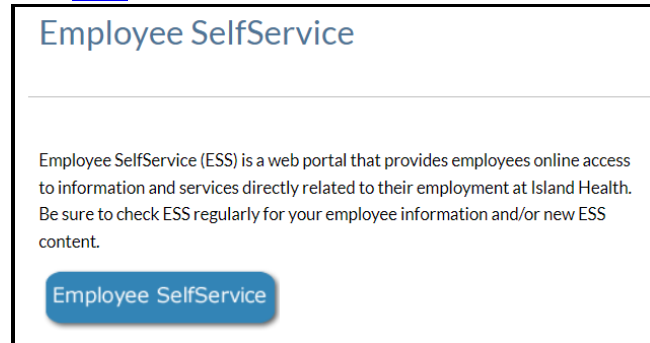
Employee SelfService

Employee SelfService (ESS) is a web portal that provides employees online access to information and services directly related to their employment at Island Health. Be sure to check ESS regularly for your employee information and/or new ESS content.

Employee SelfService